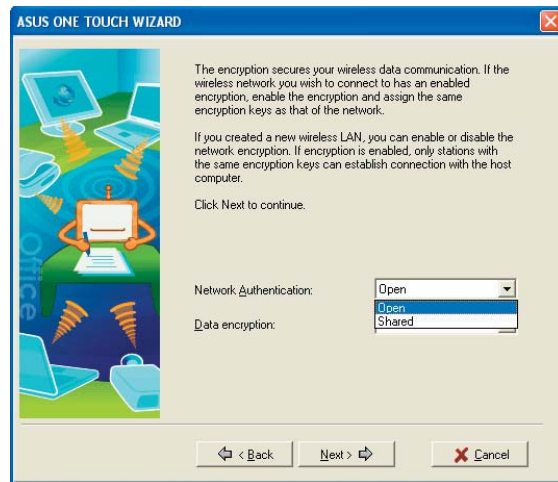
ASUS ONE TOUCH WIZARD

The encryption secures your wireless data communication. If the wireless network you wish to connect to has an enabled encryption, enable the encryption and assign the same encryption keys as that of the network.

If you created a new wireless LAN, you can enable or disable the network encryption. If encryption is enabled, only stations with the same encryption keys can establish connection with the host computer.

Click Next to continue.

Office

Network Authentication: Open

Open
Shared

Data encryption:

< Back

Next >

Cancel